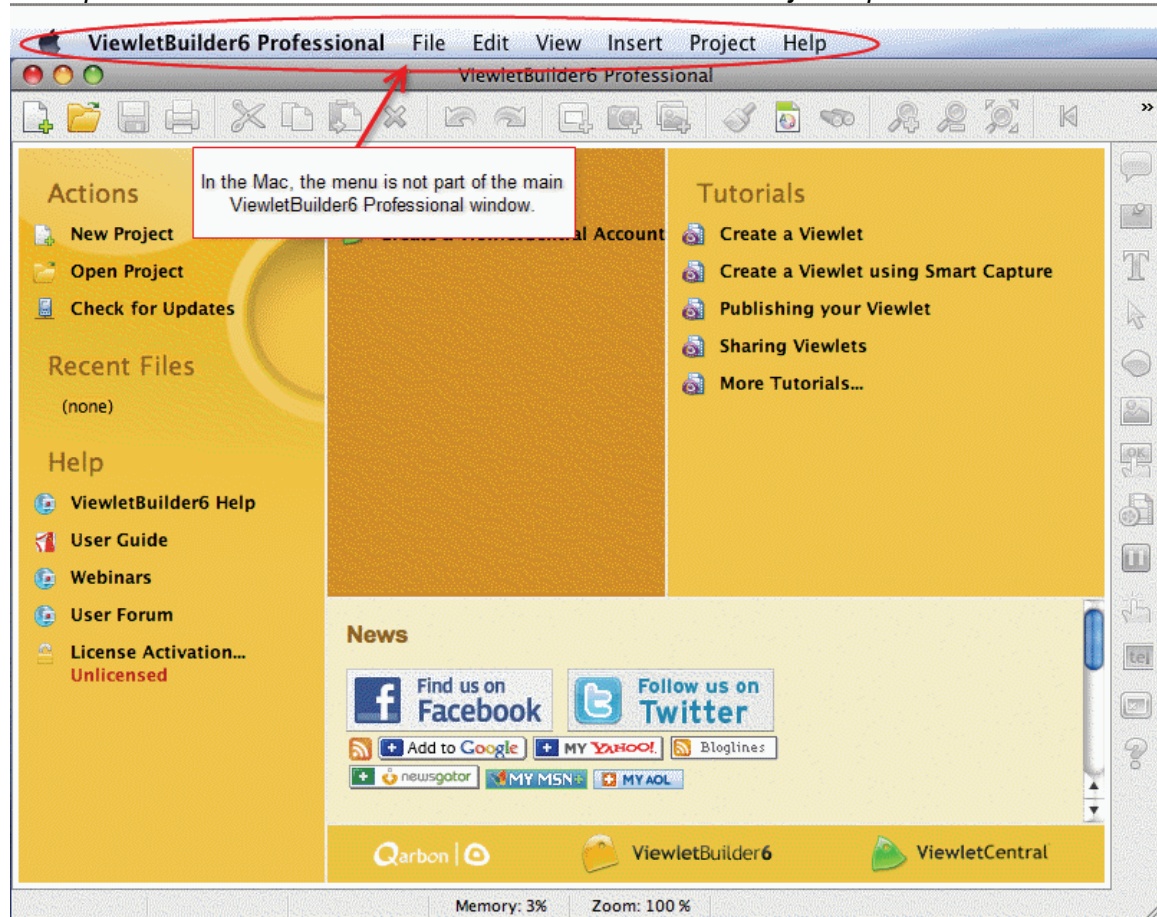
ViewletBuilder6 Professional File Edit View Insert Project Help

ViewletBuilder6 Professional

In the Mac, the menu is not part of the main ViewletBuilder6 Professional window.

Actions
New Project
Open Project
Check for Updates

Recent Files
(none)

Help
ViewletBuilder6 Help
User Guide
Webinars
User Forum
License Activation...
Unlicensed

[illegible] Account

Tutorials
Create a Viewlet
Create a Viewlet using Smart Capture
Publishing your Viewlet
Sharing Viewlets
More Tutorials...

News
Find us on Facebook
Follow us on Twitter
Add to Google
MY YAHOO!
Bloglines
newsgator
MY MSN
MY AOL

Qarbon
ViewletBuilder6
ViewletCentral

Memory: 3% Zoom: 100 %